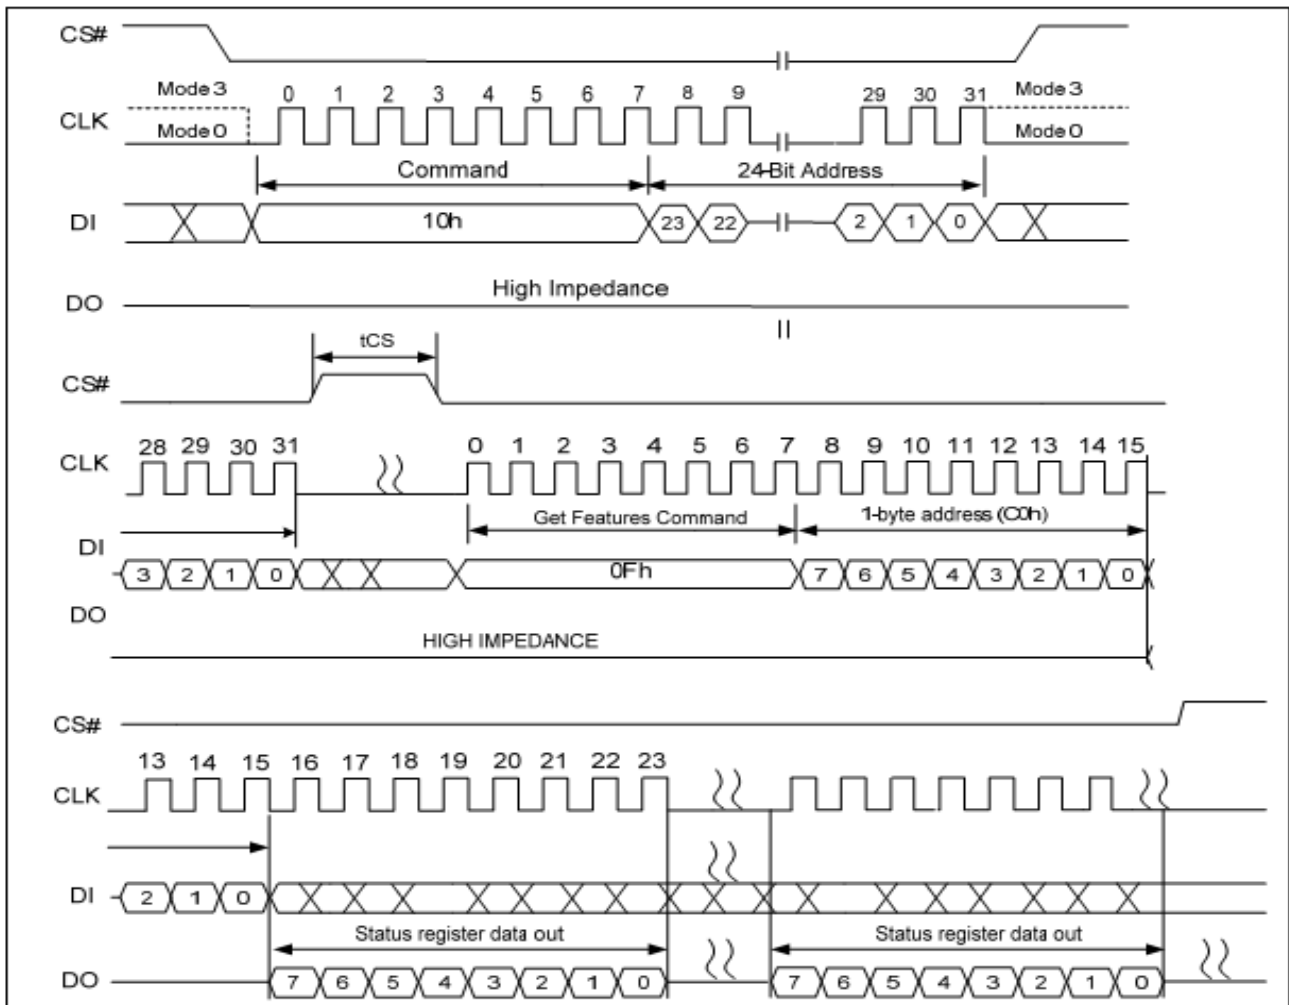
CS#

Mode 3
CLK
Mode 0
0 1 2 3 4 5 6 7 8 9 29 30 31
Mode 3
Mode 0

Command
24-Bit Address

DI
10h
23 22 2 1 0

DO
High Impedance

tCS

CS#

CLK
28 29 30 31 0 1 2 3 4 5 6 7 8 9 10 11 12 13 14 15

Get Features Command
1-byte address (C0h)

DI
3 2 1 0
0Fh
7 6 5 4 3 2 1 0

DO
HIGH IMPEDANCE

CS#

CLK
13 14 15 16 17 18 19 20 21 22 23

DI
2 1 0

Status register data out
Status register data out

DO
7 6 5 4 3 2 1 0
7 6 5 4 3 2 1 0